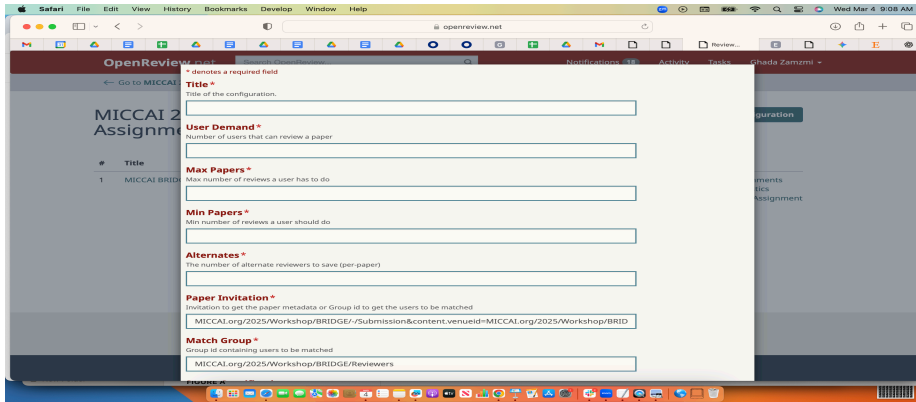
Safari File Edit View History Bookmarks Develop Window Help

Wed Mar 4 9:08 AM

openreview.net

Review...

OpenReview.net Search OpenReview... Notifications 18 Activity Tasks Ghada Zamzmi

← Go to MICCAI

MICCAI 2
Assignm

# Title

1 MICCAI BRID

guration

ments
tics
Assignment

* denotes a required field

Title *
Title of the configuration.

User Demand *
Number of users that can review a paper

Max Papers *
Max number of reviews a user has to do

Min Papers *
Min number of reviews a user should do

Alternates *
The number of alternate reviewers to save (per-paper)

Paper Invitation *
Invitation to get the paper metadata or Group id to get the users to be matched

MICCAI.org/2025/Workshop/BRIDGE/-/Submission&content.venueid=MICCAI.org/2025/Workshop/BRID

Match Group *
Group id containing users to be matched

MICCAI.org/2025/Workshop/BRIDGE/Reviewers